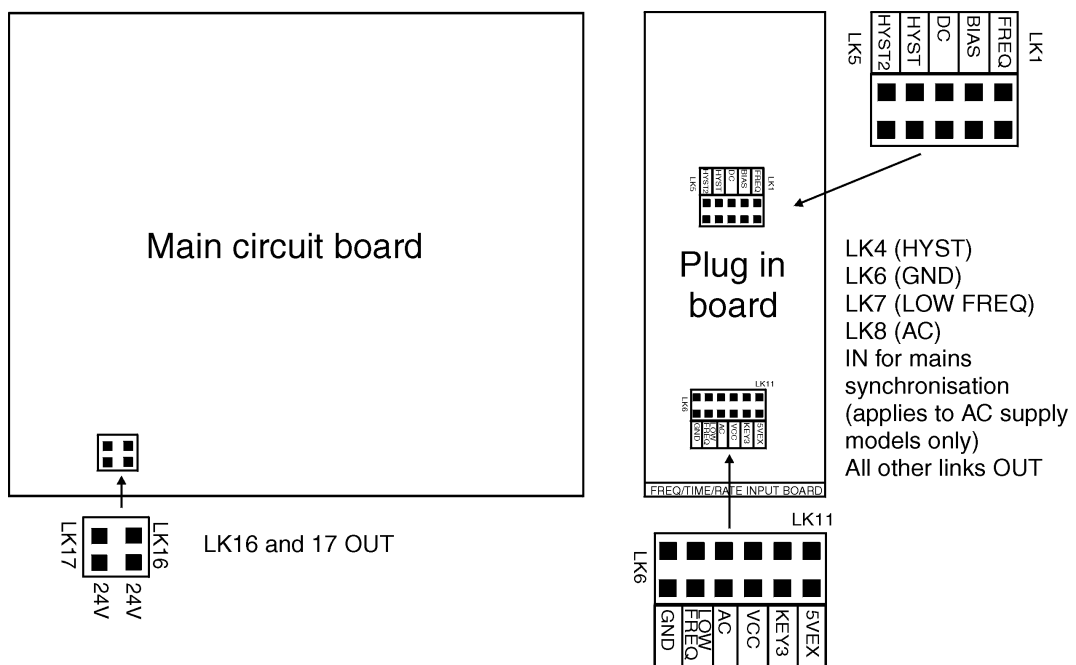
Main circuit board

LK17 LK16
24V 24V

LK16 and 17 OUT

LK5 HYST2 HYST DC BIAS FREQ LK1

LK5 HYST2 HYST DC BIAS FREQ LK1

Plug in board

LK11
LK6
GND LOW FREQ AC VCC KEY3 5VEX

FREQ/TIME/RATE INPUT BOARD

LK4 (HYST)
LK6 (GND)
LK7 (LOW FREQ)
LK8 (AC)
IN for mains synchronisation (applies to AC supply models only)
All other links OUT

LK11
LK6
GND LOW FREQ AC VCC KEY3 5VEX